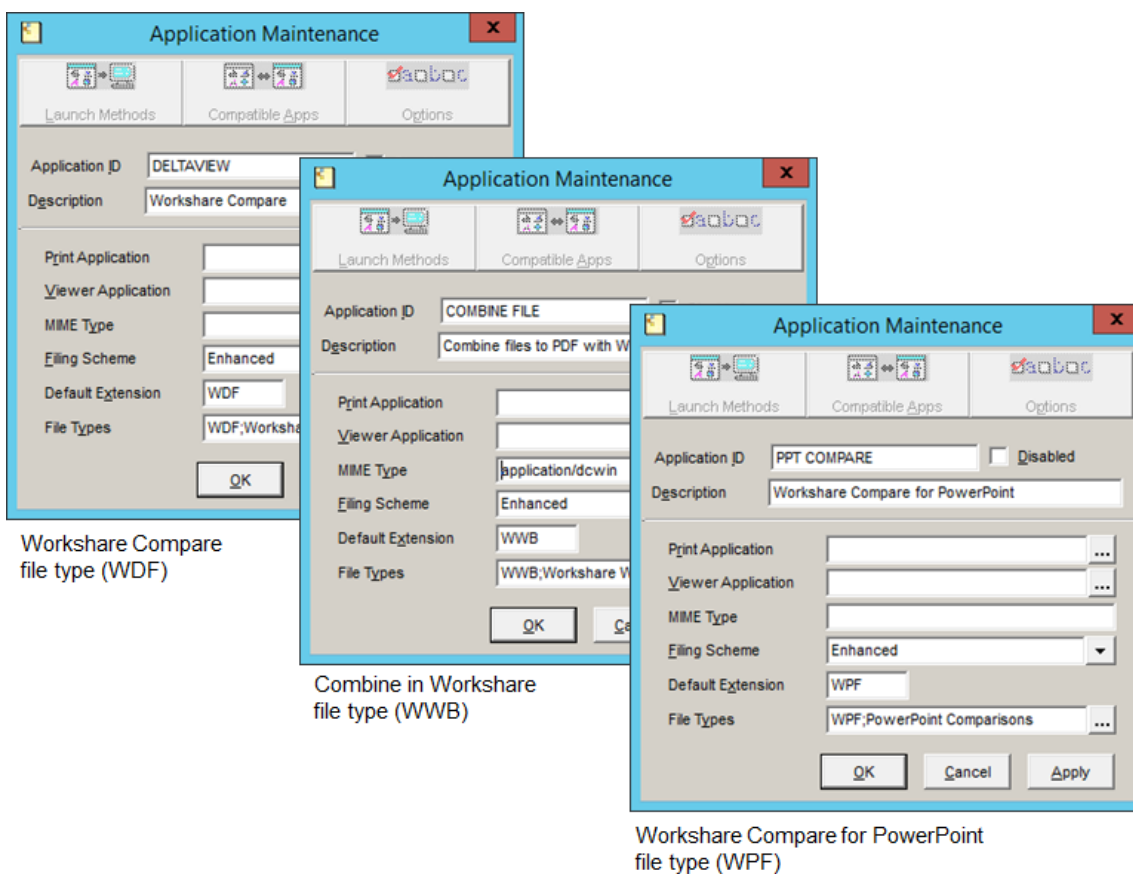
Application Maintenance

Launch Methods

Compatible Apps

Options

Application ID DELTAVIEW

Description Workshare Compare

Print Application

Viewer Application

MIME Type

Filing Scheme Enhanced

Default Extension WDF

File Types WDF;Worksha

OK

Workshare Compare file type (WDF)

Application Maintenance

Launch Methods

Compatible Apps

Options

Application ID COMBINE FILE

Description Combine files to PDF with W

Print Application

Viewer Application

MIME Type application/dcwin

Filing Scheme Enhanced

Default Extension WWB

File Types WWB;Workshare W

OK

Ca

Combine in Workshare file type (WWB)

Application Maintenance

Launch Methods

Compatible Apps

Options

Application ID PPT COMPARE

Disabled

Description Workshare Compare for PowerPoint

Print Application ...

Viewer Application ...

MIME Type

Filing Scheme Enhanced

Default Extension WPF

File Types WPF;PowerPoint Comparisons ...

OK

Cancel

Apply

Workshare Compare for PowerPoint file type (WPF)